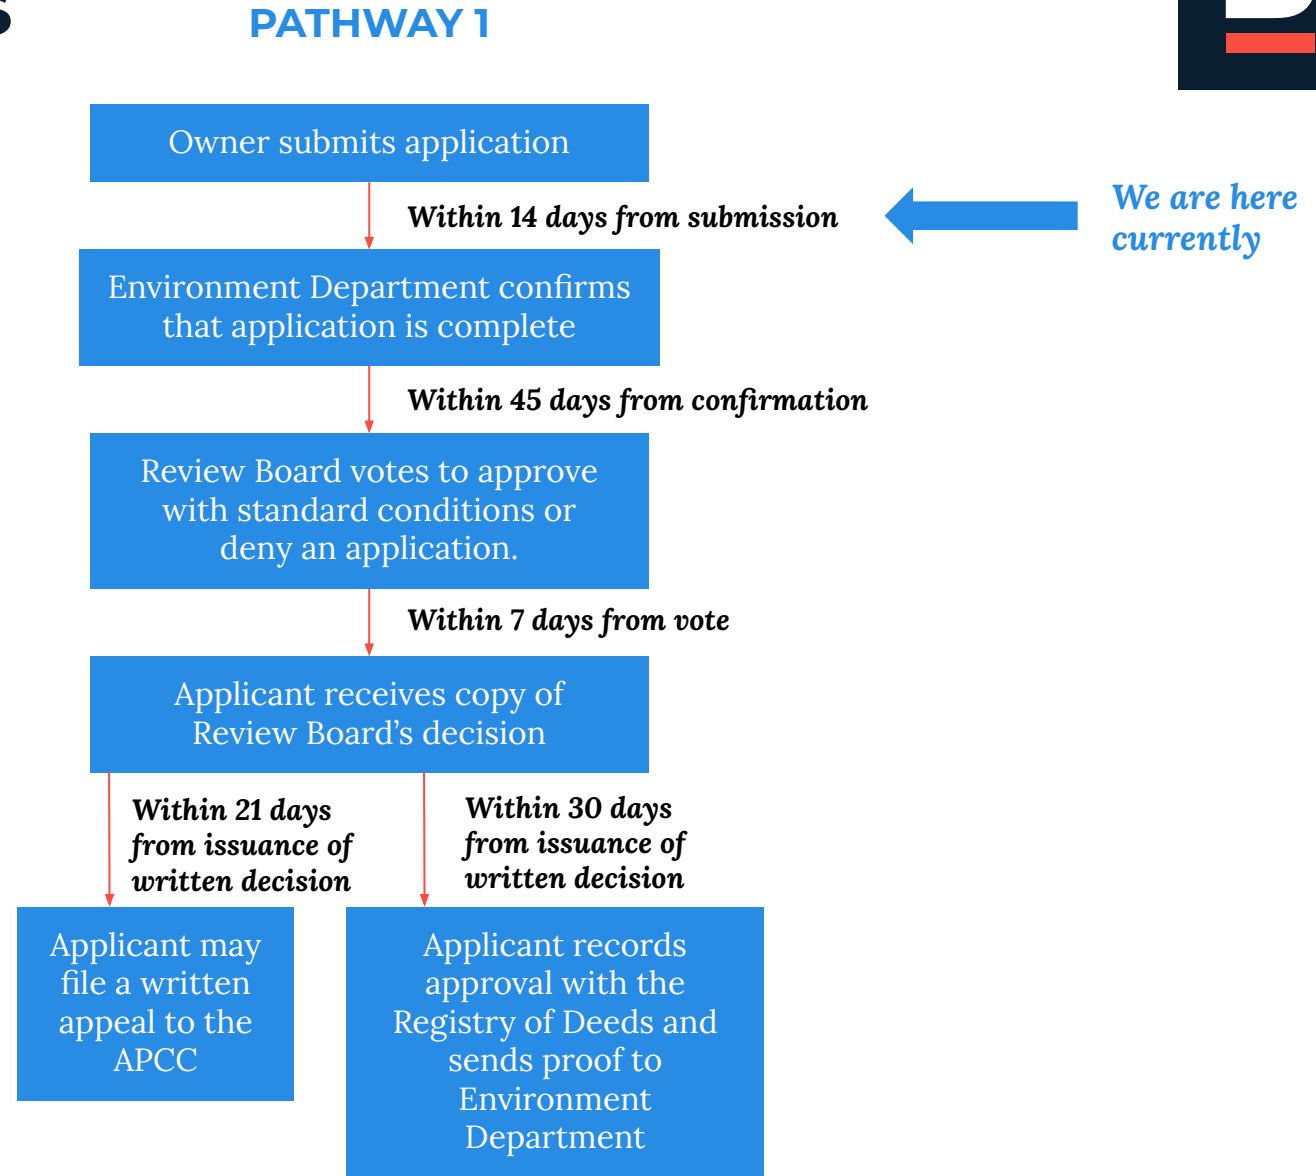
PATHWAY 1

Owner submits application

Within 14 days from submission

We are here currently

Environment Department confirms that application is complete

Within 45 days from confirmation

Review Board votes to approve with standard conditions or deny an application.

Within 7 days from vote

Applicant receives copy of Review Board's decision

Within 21 days from issuance of written decision

Within 30 days from issuance of written decision

Applicant may file a written appeal to the APCC

Applicant records approval with the Registry of Deeds and sends proof to Environment Department